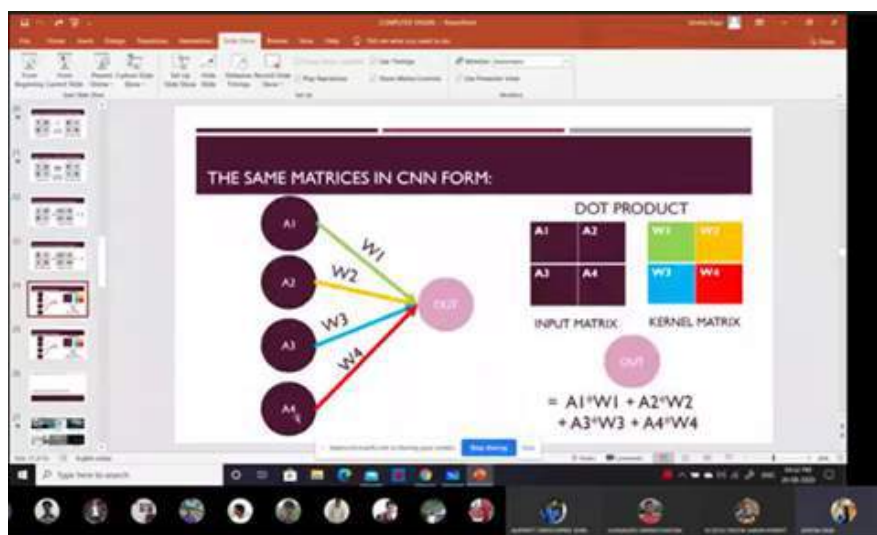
THE SAME MATRICES IN CNN FORM:

A1
A2
A3
A4

W1
W2
W3
W4

OUT

DOT PRODUCT

| A1 | A2 |
|---|---|
| A3 | A4 |

| W1 | W2 |
|---|---|
| W3 | W4 |

INPUT MATRIX

KERNEL MATRIX

OUT

= A1*W1 + A2*W2 + A3*W3 + A4*W4

Stop sharing

Type here to search